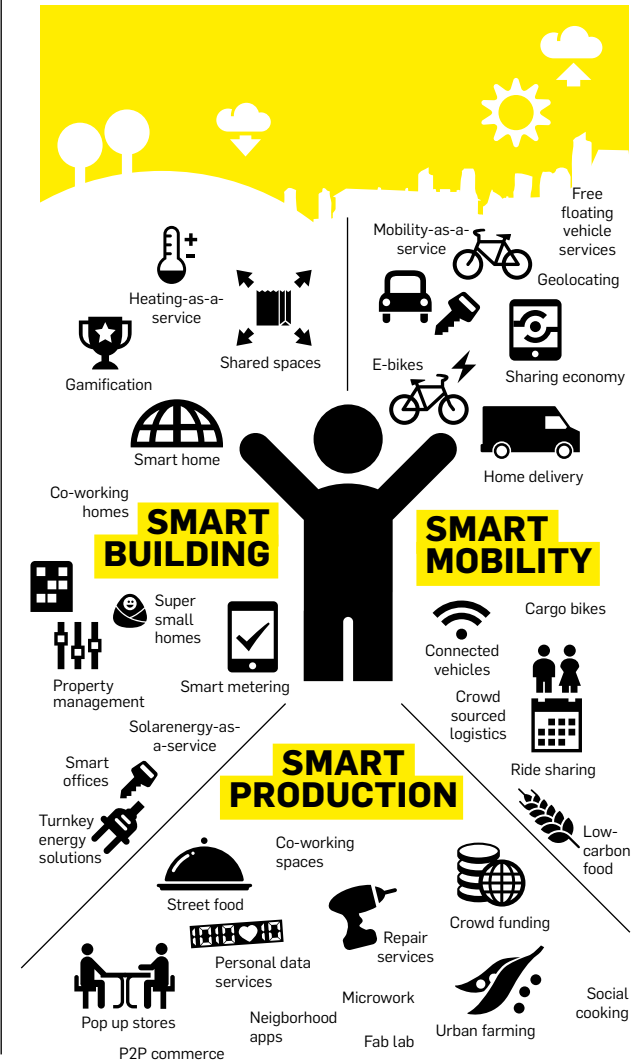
Free floating vehicle services

Mobility-as-a-service

Geolocating

Heating-as-a-service

Shared spaces

Gamification

E-bikes

Sharing economy

Smart home

Home delivery

Co-working homes

SMART BUILDING

SMART MOBILITY

Super small homes

Cargo bikes

Connected vehicles

Property management

Smart metering

Crowd sourced logistics

Solarenergy-as-a-service

Smart offices

Ride sharing

SMART PRODUCTION

Turnkey energy solutions

Low-carbon food

Co-working spaces

Street food

Crowd funding

Repair services

Personal data services

Social cooking

Microwork

Pop up stores

Neigborhood apps

Urban farming

Fab lab

P2P commerce